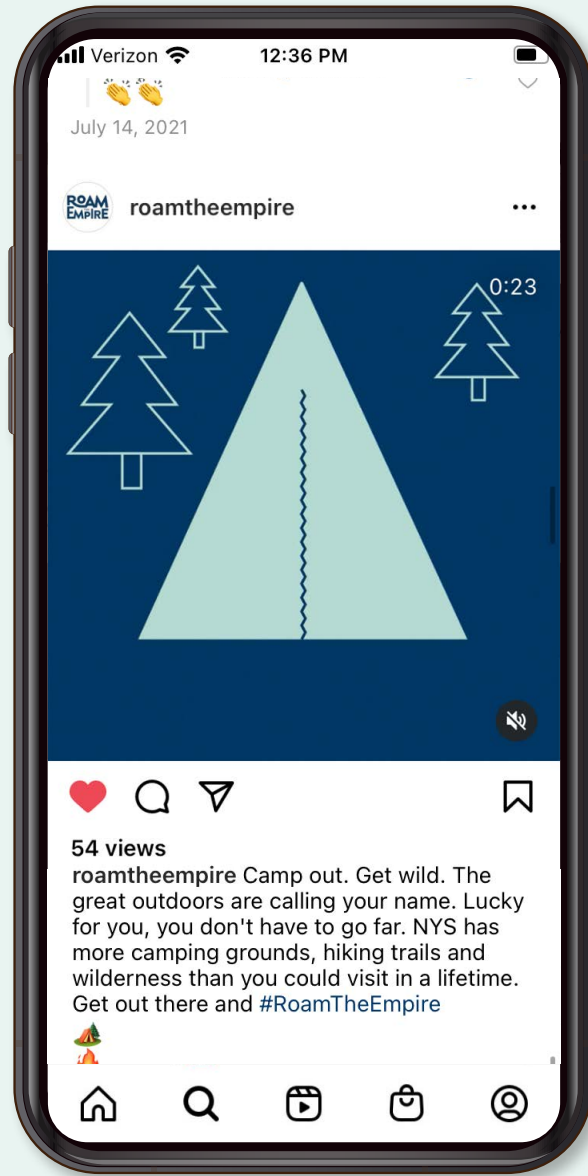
Verizon 12:36 PM

👏👏

July 14, 2021

ROAM EMPIRE

roamtheempire

0:23

54 views

roamtheempire Camp out. Get wild. The great outdoors are calling your name. Lucky for you, you don't have to go far. NYS has more camping grounds, hiking trails and wilderness than you could visit in a lifetime. Get out there and #RoamTheEmpire

🏕️
🔥